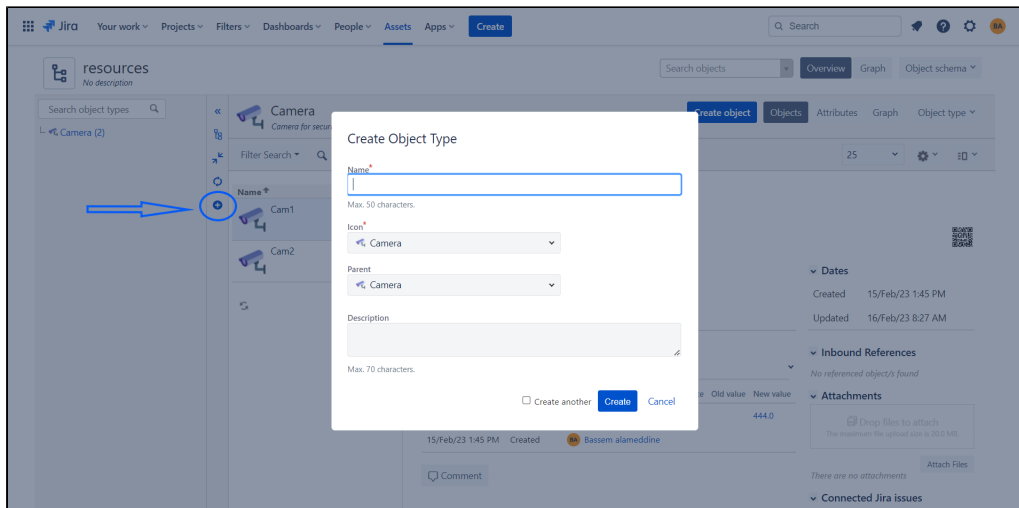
Jira Your work Projects Filters Dashboards People Assets Apps Create

Search

BA

resources
No description

Search objects

Overview Graph Object schema

Search object types

Camera (2)

Camera
Camera for secur

Create object Objects Attributes Graph Object type

Filter Search

25

Name

Cam1

Cam2

Create Object Type

Name*

Max. 50 characters.

Icon*
Camera

Parent
Camera

Description

Max. 70 characters.

Create another Create Cancel

Dates
Created 15/Feb/23 1:45 PM
Updated 16/Feb/23 8:27 AM

Inbound References
No referenced object/s found

Attachments
Drop files to attach
The maximum file upload size is 20.0 MB

There are no attachments
Attach Files

Connected Jira issues

e Old value New value
444.0

15/Feb/23 1:45 PM Created BA Bassem alameddine

Comment